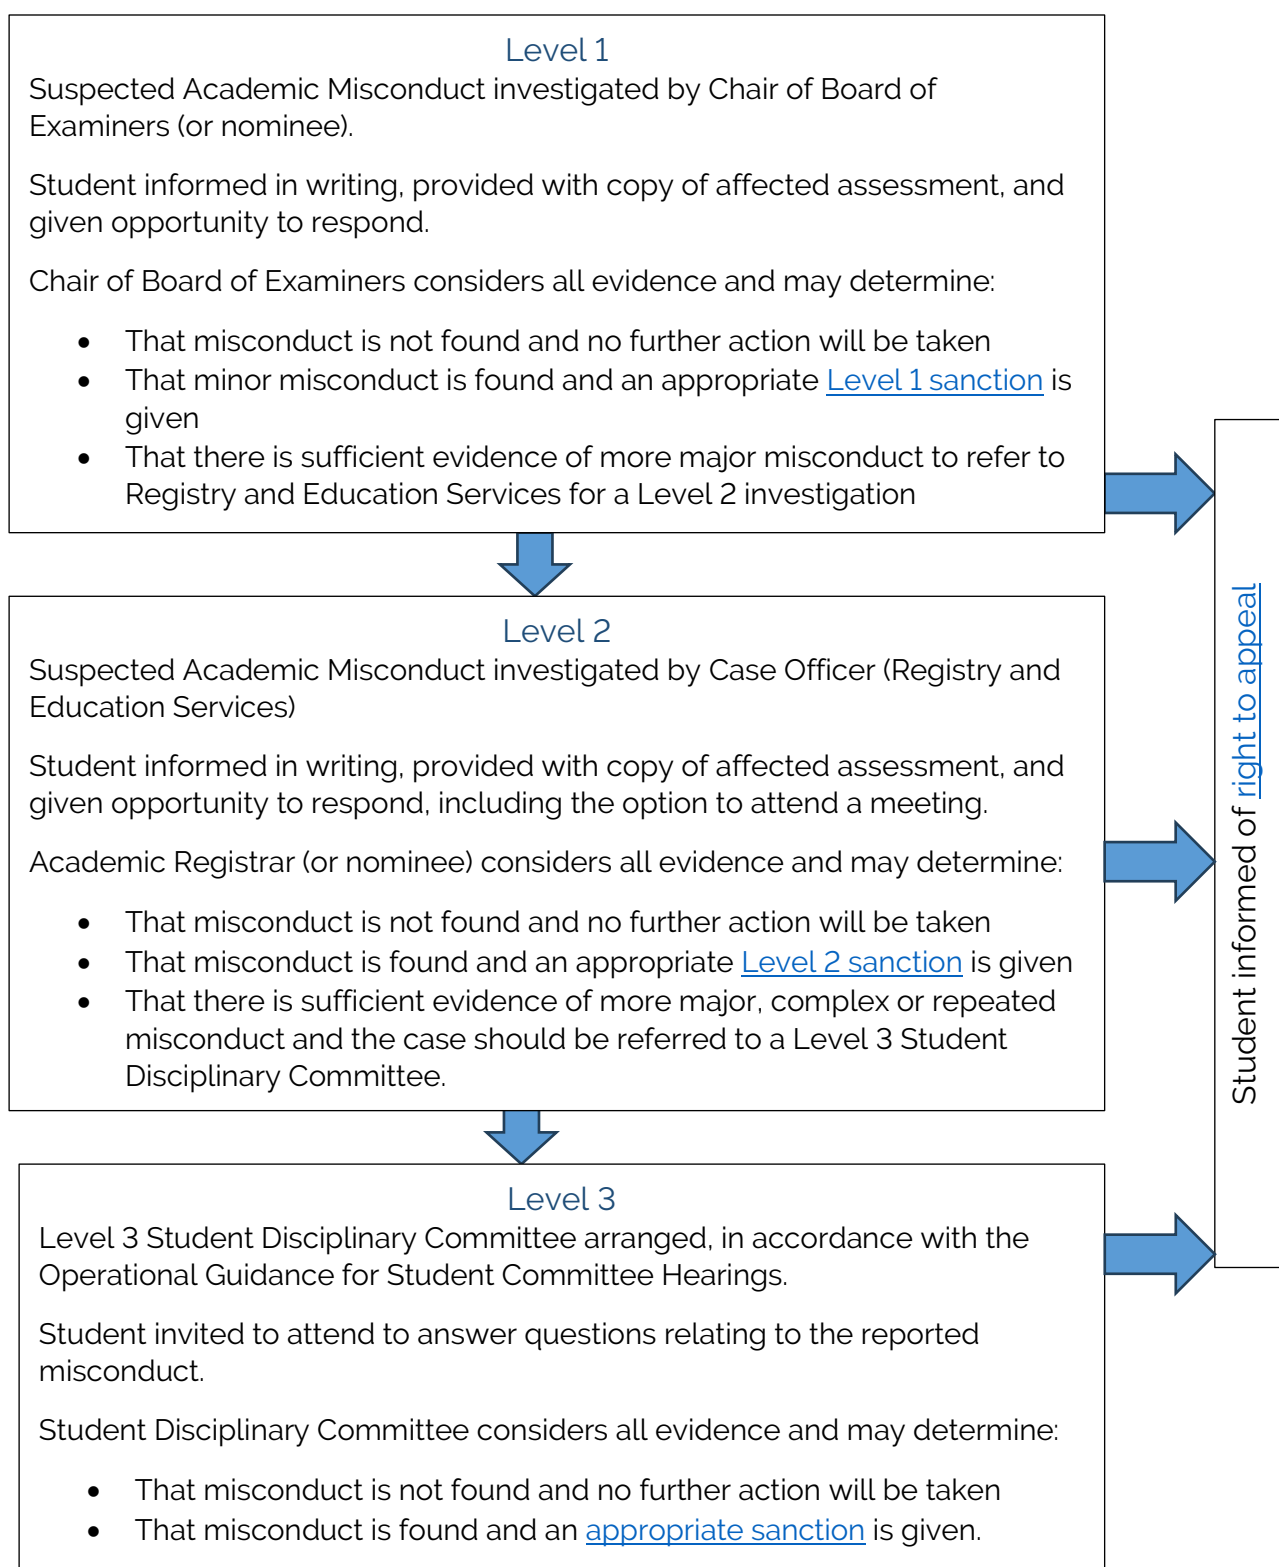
Level 1

Suspected Academic Misconduct investigated by Chair of Board of Examiners (or nominee).

Student informed in writing, provided with copy of affected assessment, and given opportunity to respond.

Chair of Board of Examiners considers all evidence and may determine:

- That misconduct is not found and no further action will be taken
- That minor misconduct is found and an appropriate Level 1 sanction is given
- That there is sufficient evidence of more major misconduct to refer to Registry and Education Services for a Level 2 investigation

Level 2

Suspected Academic Misconduct investigated by Case Officer (Registry and Education Services)

Student informed in writing, provided with copy of affected assessment, and given opportunity to respond, including the option to attend a meeting.

Academic Registrar (or nominee) considers all evidence and may determine:

- That misconduct is not found and no further action will be taken
- That misconduct is found and an appropriate Level 2 sanction is given
- That there is sufficient evidence of more major, complex or repeated misconduct and the case should be referred to a Level 3 Student Disciplinary Committee.

Level 3

Level 3 Student Disciplinary Committee arranged, in accordance with the Operational Guidance for Student Committee Hearings.

Student invited to attend to answer questions relating to the reported misconduct.

Student Disciplinary Committee considers all evidence and may determine:

- That misconduct is not found and no further action will be taken
- That misconduct is found and an appropriate sanction is given.

Student informed of right to appeal